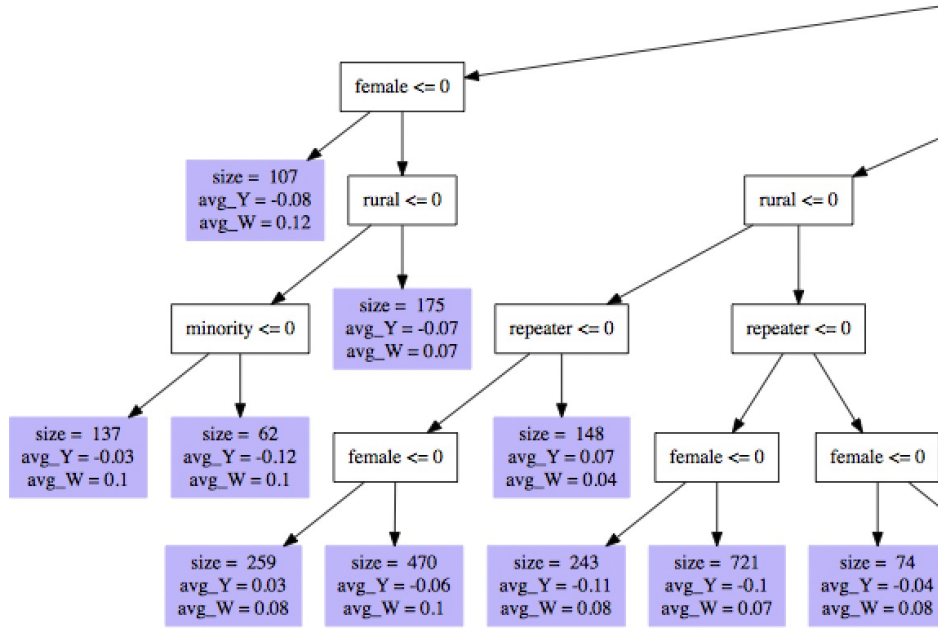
female <= 0

size = 107
avg_Y = -0.08
avg_W = 0.12

rural <= 0

rural <= 0

minority <= 0

size = 175
avg_Y = -0.07
avg_W = 0.07

repeater <= 0

repeater <= 0

size = 137
avg_Y = -0.03
avg_W = 0.1

size = 62
avg_Y = -0.12
avg_W = 0.1

female <= 0

size = 148
avg_Y = 0.07
avg_W = 0.04

female <= 0

female <= 0

size = 259
avg_Y = 0.03
avg_W = 0.08

size = 470
avg_Y = -0.06
avg_W = 0.1

size = 243
avg_Y = -0.11
avg_W = 0.08

size = 721
avg_Y = -0.1
avg_W = 0.07

size = 74
avg_Y = -0.04
avg_W = 0.08